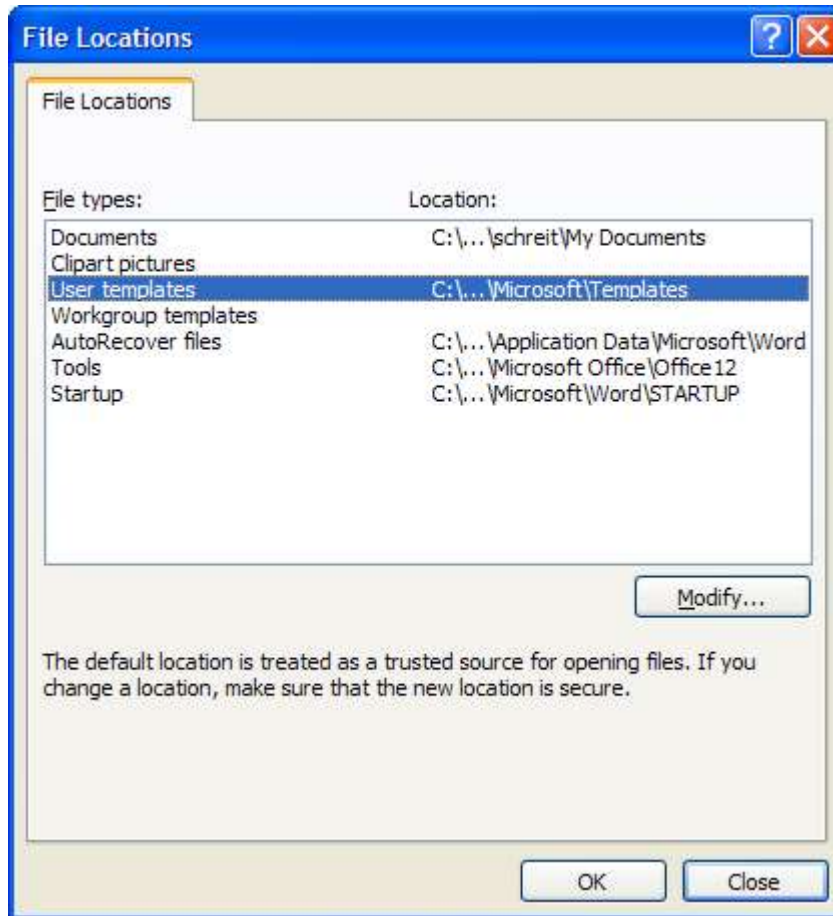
File Locations

File Locations

File types:

Location:

| | |
|---|---|
| Documents | C:\...\schreit\My Documents |
| Clipart pictures | |
| User templates | C:\...\Microsoft\Templates |
| Workgroup templates | |
| AutoRecover files | C:\...\Application Data\Microsoft\Word |
| Tools | C:\...\Microsoft Office\Office12 |
| Startup | C:\...\Microsoft\Word\STARTUP |

Modify...

The default location is treated as a trusted source for opening files. If you change a location, make sure that the new location is secure.

OK

Close